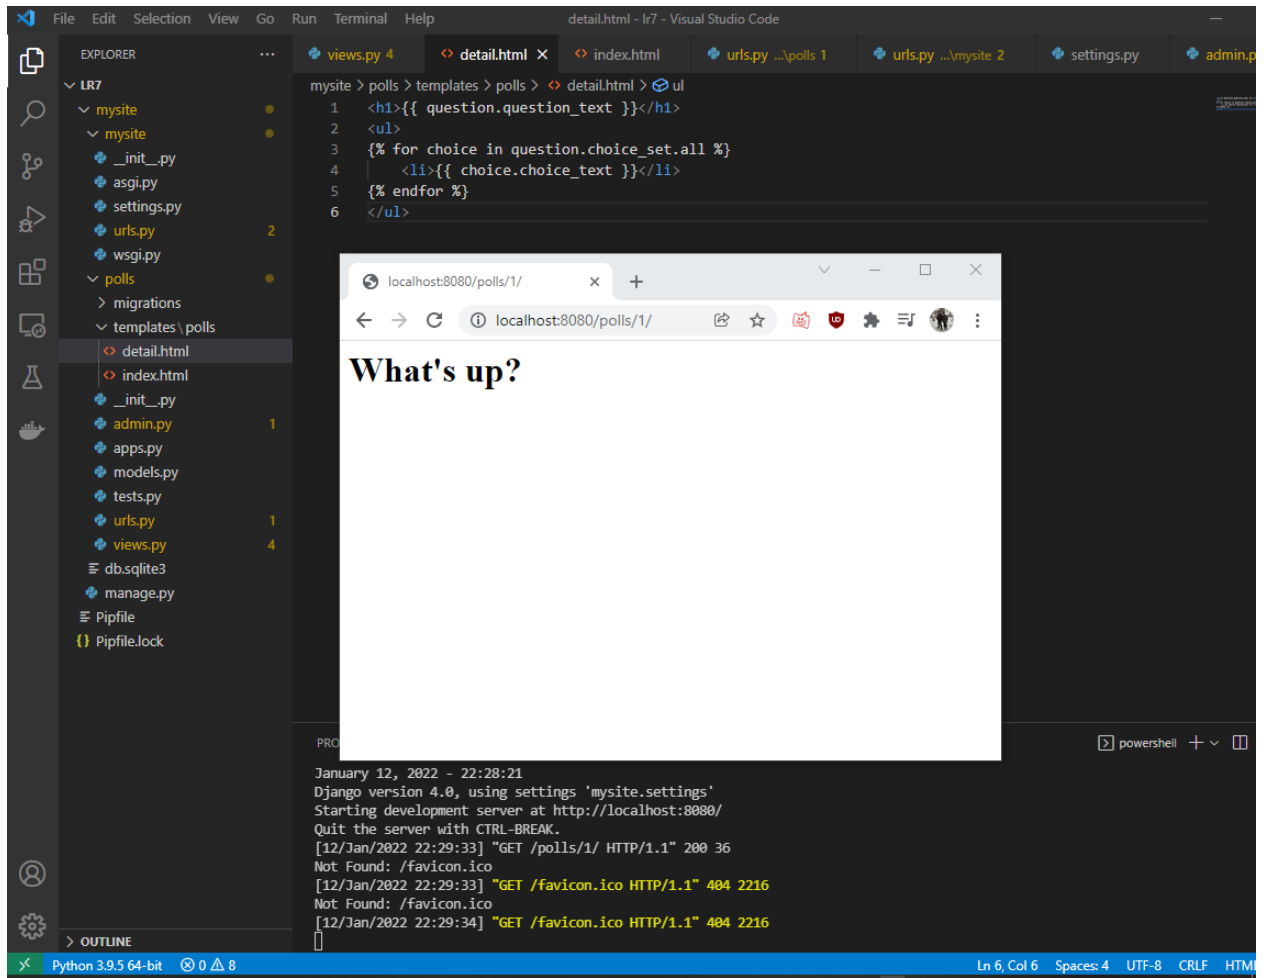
File Edit Selection View Go Run Terminal Help detail.html - lr7 - Visual Studio Code

EXPLORER ...

LR7
mysite
mysite
__init__.py
asgi.py
settings.py
urls.py 2
wsgi.py
polls
migrations
templates\polls
detail.html
index.html
__init__.py
admin.py 1
apps.py
models.py
tests.py
urls.py 1
views.py 4
db.sqlite3
manage.py
Pipfile
Pipfile.lock

OUTLINE

views.py 4 | detail.html | index.html | urls.py ...\polls 1 | urls.py ...\mysite 2 | settings.py | admin.p

mysite > polls > templates > polls > detail.html > ul

1 <h1>{{ question.question_text }}</h1>
2 <ul>
3 {% for choice in question.choice_set.all %}
4 <li>{{ choice.choice_text }}</li>
5 {% endfor %}
6 </ul>

localhost:8080/polls/1/ ×
localhost:8080/polls/1/

What's up?

PRO
powershell

January 12, 2022 - 22:28:21
Django version 4.0, using settings 'mysite.settings'
Starting development server at http://localhost:8080/
Quit the server with CTRL-BREAK.
[12/Jan/2022 22:29:33] "GET /polls/1/ HTTP/1.1" 200 36
Not Found: /favicon.ico
[12/Jan/2022 22:29:33] "GET /favicon.ico HTTP/1.1" 404 2216
Not Found: /favicon.ico
[12/Jan/2022 22:29:34] "GET /favicon.ico HTTP/1.1" 404 2216

Python 3.9.5 64-bit ⊗ 0 ⚠ 8 Ln 6, Col 6 Spaces: 4 UTF-8 CRLF HTML